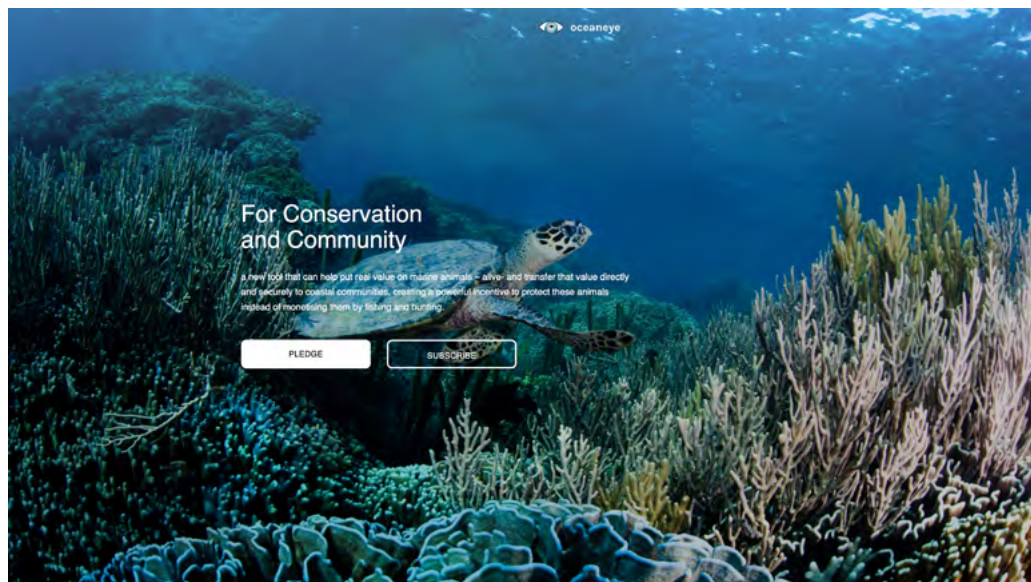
oceaneye

For Conservation and Community

a new tool that can help put real value on marine animals – alive- and transfer that value directly and securely to coastal communities, creating a powerful incentive to protect these animals instead of monetising them by fishing and hunting.

PLEDGE

SUBSCRIBE